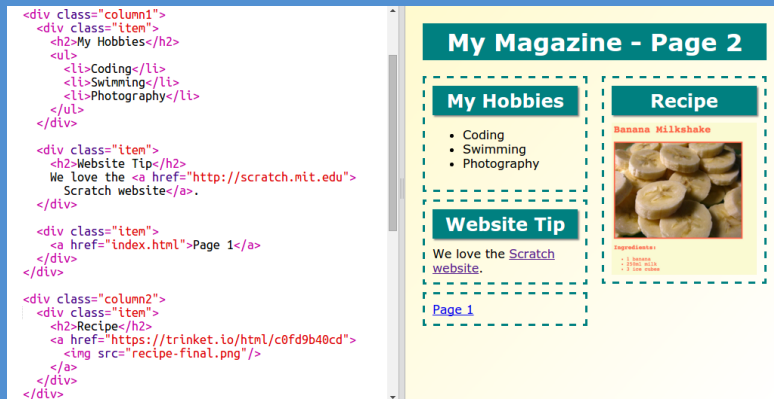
<div class="column1">
  <div class="item">
    <h2>My Hobbies</h2>
    <ul>
      <li>Coding</li>
      <li>Swimming</li>
      <li>Photography</li>
    </ul>
  </div>

  <div class="item">
    <h2>Website Tip</h2>
    We love the <a href="http://scratch.mit.edu">
      Scratch website</a>.
  </div>

  <div class="item">
    <a href="index.html">Page 1</a>
  </div>
</div>

<div class="column2">
  <div class="item">
    <h2>Recipe</h2>
    <a href="https://trinket.io/html/c0fd9b40cd">
      <img src="recipe-final.png"/>
    </a>
  </div>
</div>

My Magazine - Page 2

My Hobbies

- Coding
- Swimming
- Photography

Website Tip

We love the Scratch website.

Page 1

Recipe

Banana Milkshake

Ingredients:

- 1 banana
- 250ml milk
- 3 ice cubes